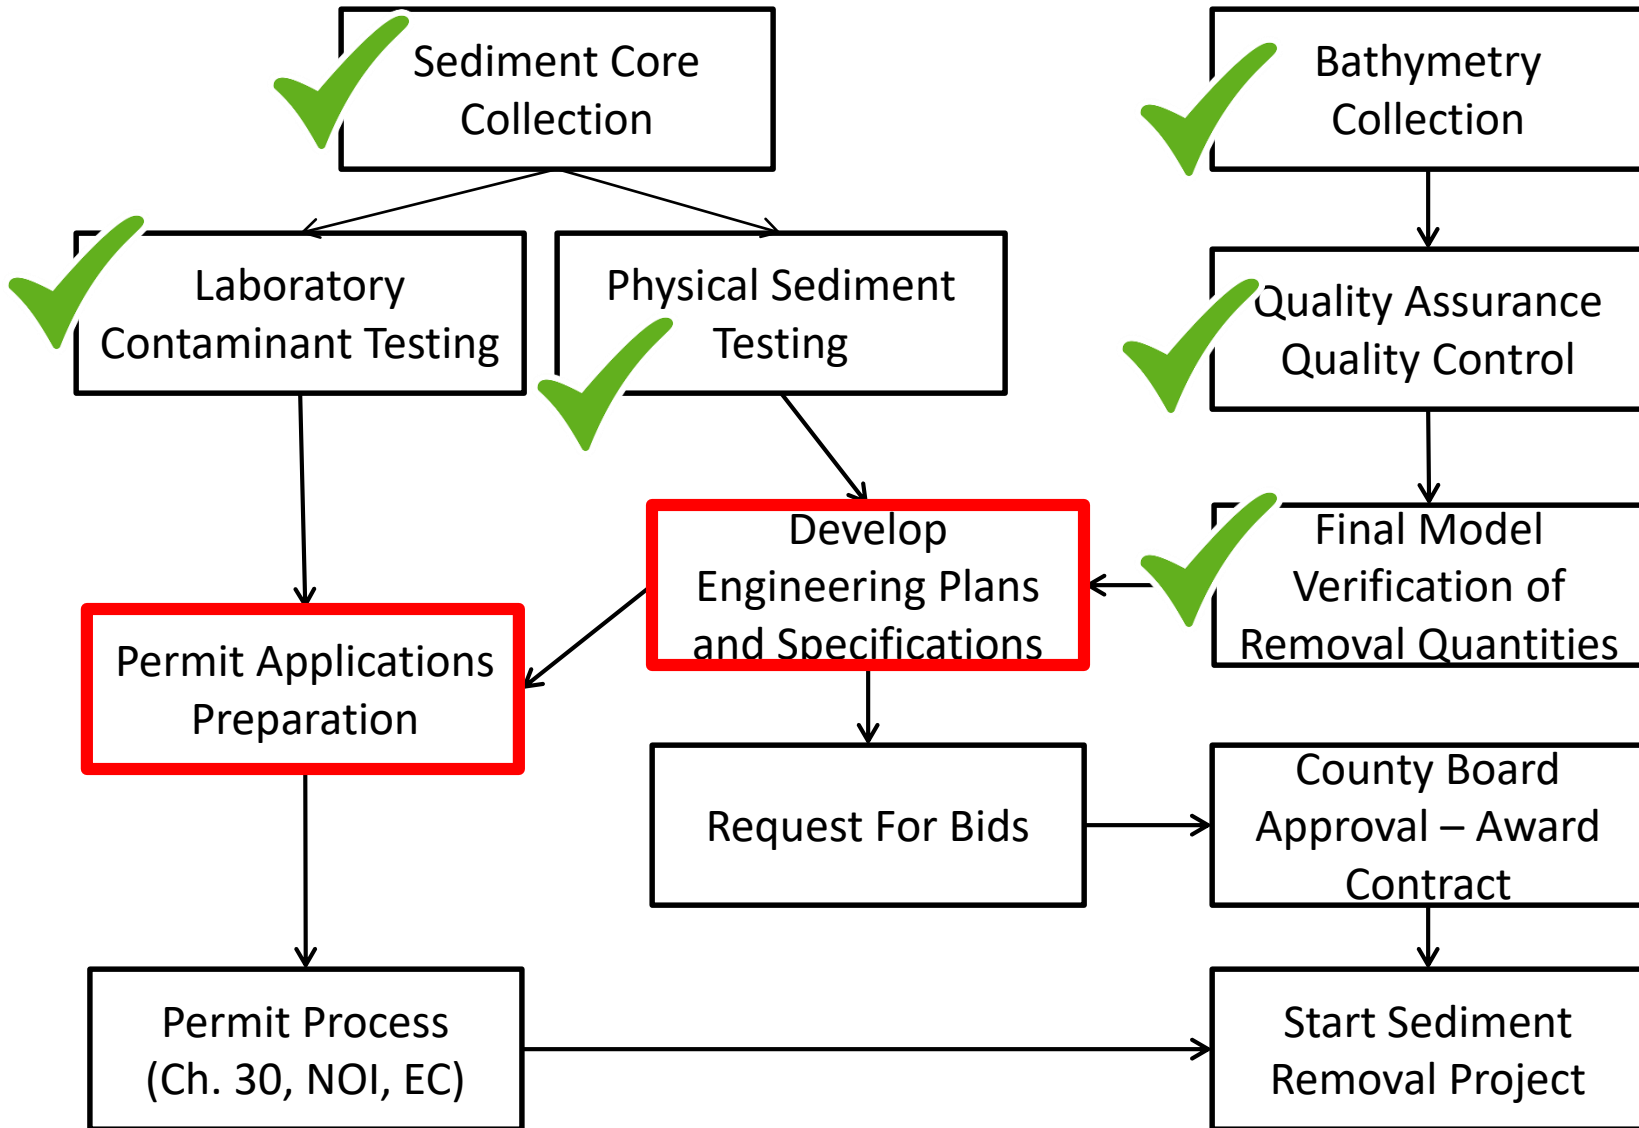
Sediment Core Collection

Bathymetry Collection

Laboratory Contaminant Testing

Physical Sediment Testing

Quality Assurance Quality Control

Develop Engineering Plans and Specifications

Final Model Verification of Removal Quantities

Permit Applications Preparation

Request For Bids

County Board Approval – Award Contract

Permit Process (Ch. 30, NOI, EC)

Start Sediment Removal Project